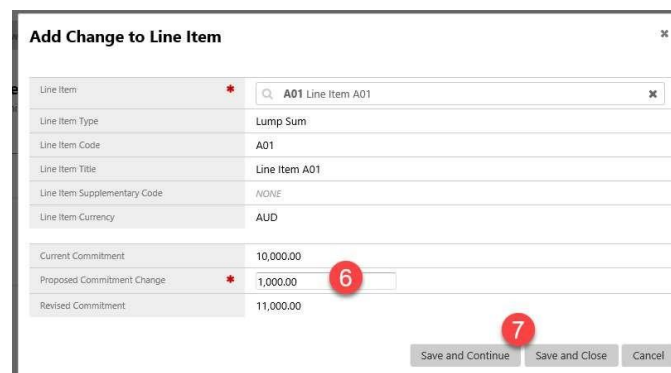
Add Change to Line Item

×

| | |
|---|---|
| Line Item * | A01 Line Item A01 × |
| Line Item Type | Lump Sum |
| Line Item Code | A01 |
| Line Item Title | Line Item A01 |
| Line Item Supplementary Code | NONE |
| Line Item Currency | AUD |

| | |
|---|---|
| Current Commitment | 10,000.00 |
| Proposed Commitment Change * | 1,000.00 |
| Revised Commitment | 11,000.00 |

6

7

Save and Continue Save and Close Cancel